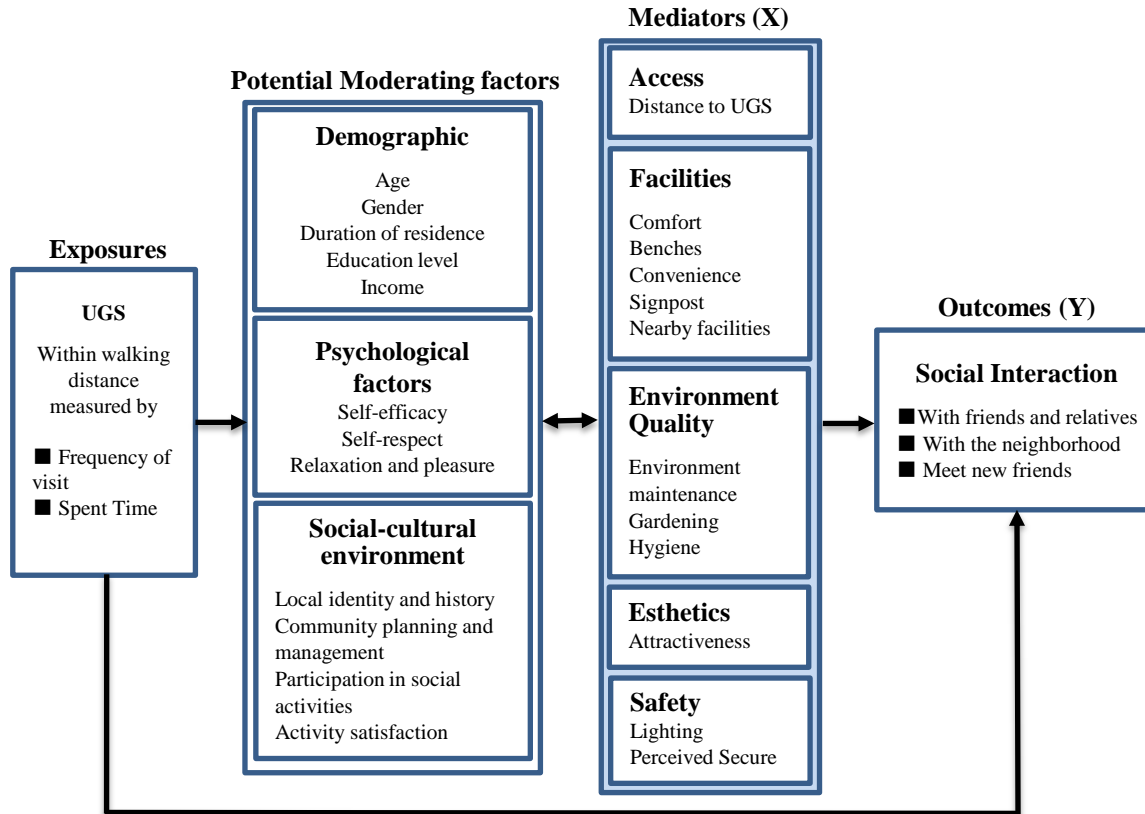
Exposures

UGS

Within walking distance measured by

■ Frequency of visit
■ Spent Time

Potential Moderating factors

Demographic

Age
Gender
Duration of residence
Education level
Income

Psychological factors

Self-efficacy
Self-respect
Relaxation and pleasure

Social-cultural environment

Local identity and history
Community planning and management
Participation in social activities
Activity satisfaction

Mediators (X)

Access
Distance to UGS

Facilities

Comfort
Benches
Convenience
Signpost
Nearby facilities

Environment Quality

Environment maintenance
Gardening
Hygiene

Esthetics
Attractiveness

Safety
Lighting
Perceived Secure

Outcomes (Y)

Social Interaction

■With friends and relatives
■ With the neighborhood
■ Meet new friends